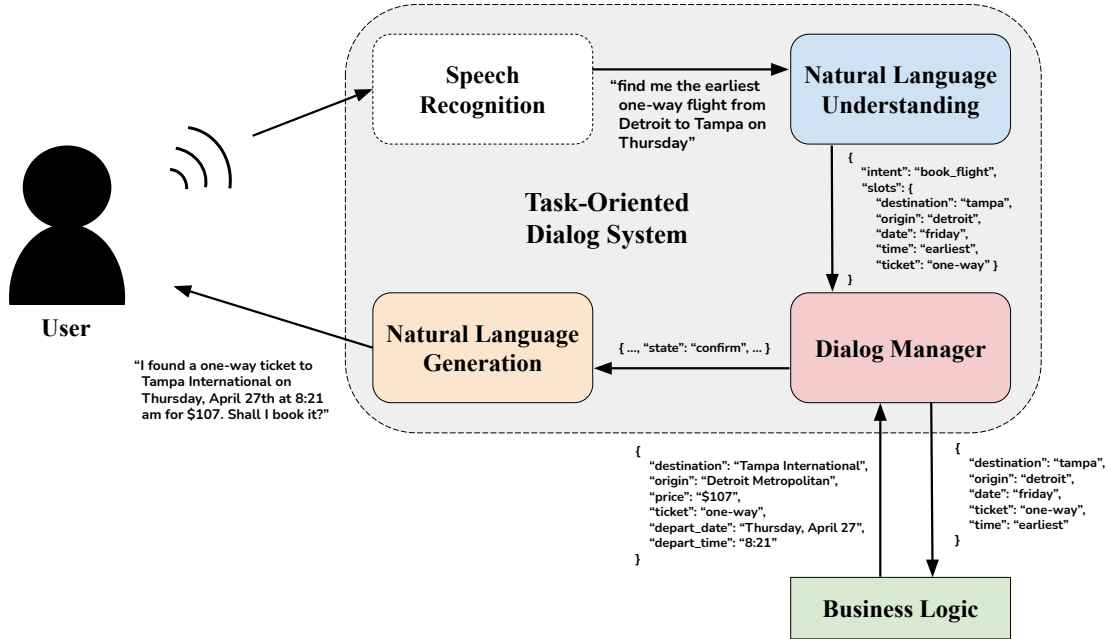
Speech Recognition

"find me the earliest one-way flight from Detroit to Tampa on Thursday"

Natural Language Understanding

Task-Oriented Dialog System

{
"intent": "book_flight",
"slots": {
"destination": "tampa",
"origin": "detroit",
"date": "friday",
"time": "earliest",
"ticket": "one-way" }
}

User

Natural Language Generation

{ ..., "state": "confirm", ... }

Dialog Manager

"I found a one-way ticket to Tampa International on Thursday, April 27th at 8:21 am for $107. Shall I book it?"

{
"destination": "Tampa International",
"origin": "Detroit Metropolitan",
"price": "$107",
"ticket": "one-way",
"depart_date": "Thursday, April 27",
"depart_time": "8:21"
}

{
"destination": "tampa",
"origin": "detroit",
"date": "friday",
"ticket": "one-way",
"time": "earliest"
}

Business Logic